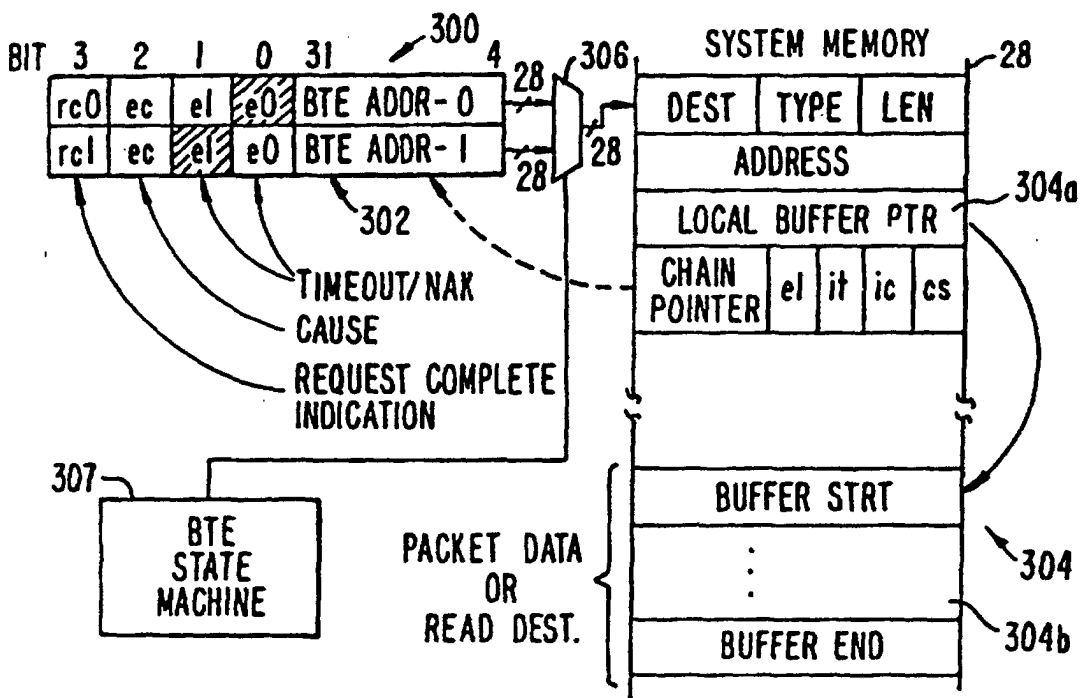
300

BIT 3 2 1 0 31 4

| rc0 | ec | el | e0 | BTE ADDR-0 |
|---|---|---|---|---|
| rc1 | ec | el | e0 | BTE ADDR-1 |

28
28
28
306
302

TIMEOUT/NAK
CAUSE
REQUEST COMPLETE INDICATION

SYSTEM MEMORY
28

| DEST | TYPE | LEN |
|---|---|---|
| ADDRESS | | |
| LOCAL BUFFER PTR | | |

304a

| CHAIN POINTER | el | it | ic | cs |
|---|---|---|---|---|

307
BTE STATE MACHINE

PACKET DATA OR READ DEST.

BUFFER STRT
:
BUFFER END

304
304b